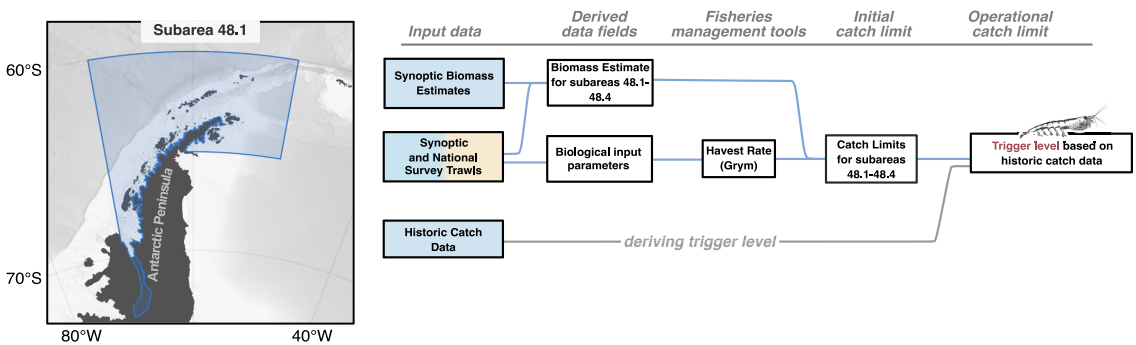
Subarea 48.1

60°S

70°S

80°W

40°W

Antarctic Peninsula

Input data

Derived data fields

Fisheries management tools

Initial catch limit

Operational catch limit

Synoptic Biomass Estimates

Biomass Estimate for subareas 48.1-48.4

Synoptic and National Survey Trawls

Biological input parameters

Havest Rate (Grym)

Catch Limits for subareas 48.1-48.4

Trigger level based on historic catch data

Historic Catch Data

deriving trigger level